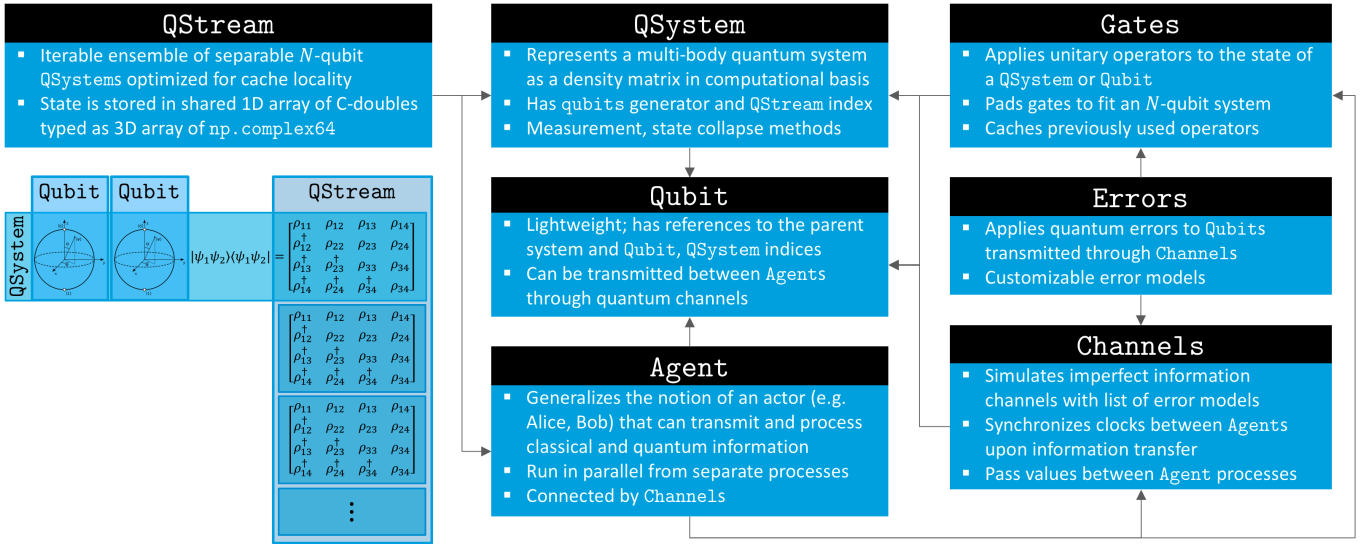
QStream

- Iterable ensemble of separable $N$-qubit QSystems optimized for cache locality
- State is stored in shared 1D array of C-doubles typed as 3D array of np.complex64

QSystem

- Represents a multi-body quantum system as a density matrix in computational basis
- Has qubits generator and QStream index
- Measurement, state collapse methods

Gates

- Applies unitary operators to the state of a QSystem or Qubit
- Pads gates to fit an $N$-qubit system
- Caches previously used operators

Qubit Qubit QStream

QSystem

$|\psi_1\psi_2\rangle\langle\psi_1\psi_2| = \begin{bmatrix} \rho_{11} & \rho_{12} & \rho_{13} & \rho_{14} \\ \rho_{12}^\dagger & \rho_{22} & \rho_{23} & \rho_{24} \\ \rho_{13}^\dagger & \rho_{23}^\dagger & \rho_{33} & \rho_{34} \\ \rho_{14}^\dagger & \rho_{24}^\dagger & \rho_{34}^\dagger & \rho_{34} \end{bmatrix}$

$\begin{bmatrix} \rho_{11} & \rho_{12} & \rho_{13} & \rho_{14} \\ \rho_{12}^\dagger & \rho_{22} & \rho_{23} & \rho_{24} \\ \rho_{13}^\dagger & \rho_{23}^\dagger & \rho_{33} & \rho_{34} \\ \rho_{14}^\dagger & \rho_{24}^\dagger & \rho_{34}^\dagger & \rho_{34} \end{bmatrix}$

$\begin{bmatrix} \rho_{11} & \rho_{12} & \rho_{13} & \rho_{14} \\ \rho_{12}^\dagger & \rho_{22} & \rho_{23} & \rho_{24} \\ \rho_{13}^\dagger & \rho_{23}^\dagger & \rho_{33} & \rho_{34} \\ \rho_{14}^\dagger & \rho_{24}^\dagger & \rho_{34}^\dagger & \rho_{34} \end{bmatrix}$

⋮

Qubit

- Lightweight; has references to the parent system and Qubit, QSystem indices
- Can be transmitted between Agents through quantum channels

Errors

- Applies quantum errors to Qubits transmitted through Channels
- Customizable error models

Agent

- Generalizes the notion of an actor (e.g. Alice, Bob) that can transmit and process classical and quantum information
- Run in parallel from separate processes
- Connected by Channels

Channels

- Simulates imperfect information channels with list of error models
- Synchronizes clocks between Agents upon information transfer
- Pass values between Agent processes